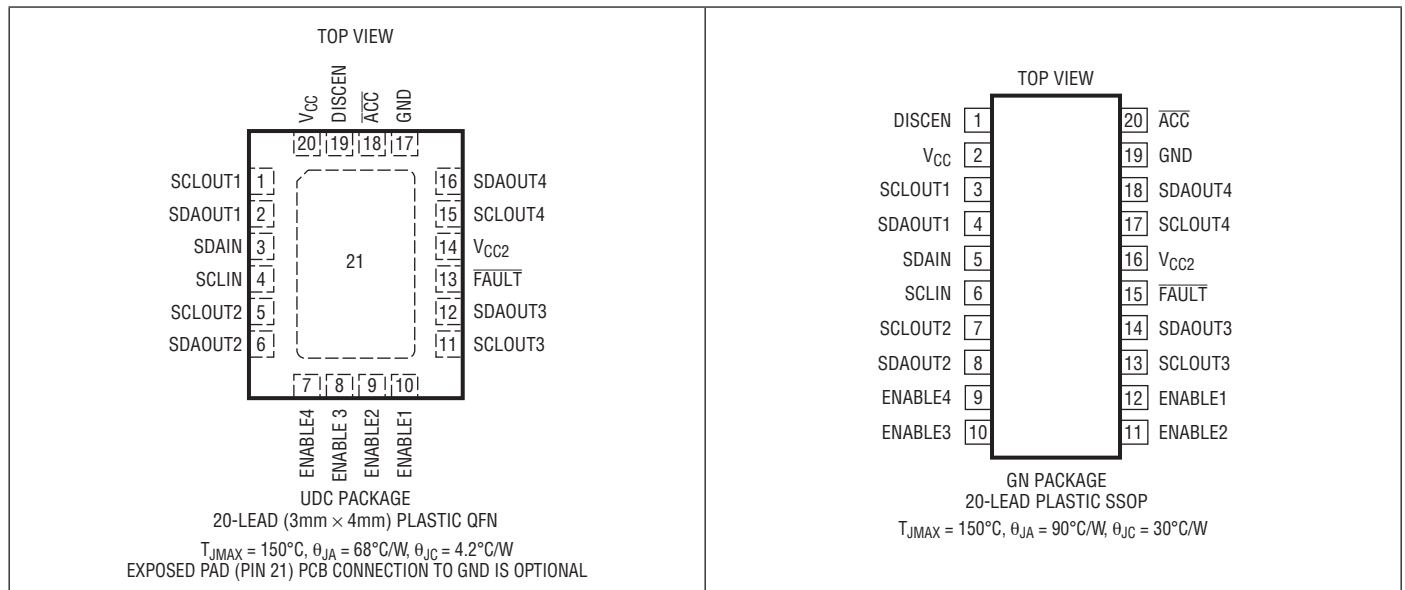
TOP VIEW

$V_{CC}$ DISCEN $\overline{ACC}$ GND

20 19 18 17

SCLOUT1 1
SDAOUT1 2
SDAIN 3
SCLIN 4
SCLOUT2 5
SDAOUT2 6

21

16 SDAOUT4
15 SCLOUT4
14 $V_{CC2}$
13 $\overline{FAULT}$
12 SDAOUT3
11 SCLOUT3

7 8 9 10

ENABLE4 ENABLE 3 ENABLE2 ENABLE1

UDC PACKAGE
20-LEAD (3mm × 4mm) PLASTIC QFN

$T_{JMAX}$ = 150°C, $\theta_{JA}$ = 68°C/W, $\theta_{JC}$ = 4.2°C/W
EXPOSED PAD (PIN 21) PCB CONNECTION TO GND IS OPTIONAL

TOP VIEW

DISCEN 1
$V_{CC}$ 2
SCLOUT1 3
SDAOUT1 4
SDAIN 5
SCLIN 6
SCLOUT2 7
SDAOUT2 8
ENABLE4 9
ENABLE3 10

20 $\overline{ACC}$
19 GND
18 SDAOUT4
17 SCLOUT4
16 $V_{CC2}$
15 $\overline{FAULT}$
14 SDAOUT3
13 SCLOUT3
12 ENABLE1
11 ENABLE2

GN PACKAGE
20-LEAD PLASTIC SSOP

$T_{JMAX}$ = 150°C, $\theta_{JA}$ = 90°C/W, $\theta_{JC}$ = 30°C/W